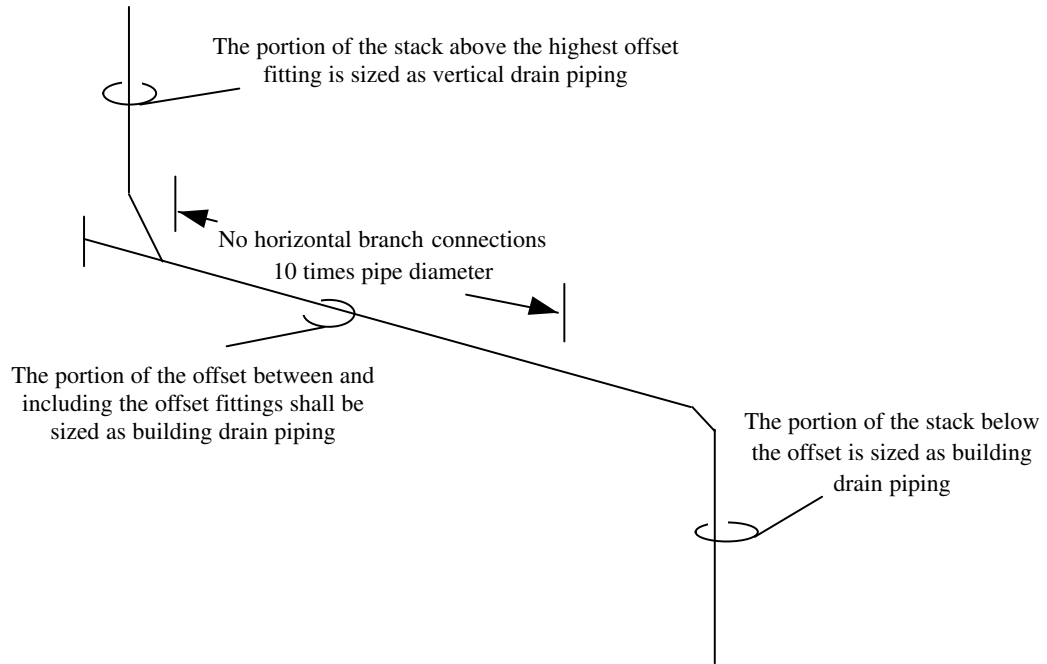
The portion of the stack above the highest offset fitting is sized as vertical drain piping

No horizontal branch connections
10 times pipe diameter

The portion of the offset between and including the offset fittings shall be sized as building drain piping

The portion of the stack below the offset is sized as building drain piping